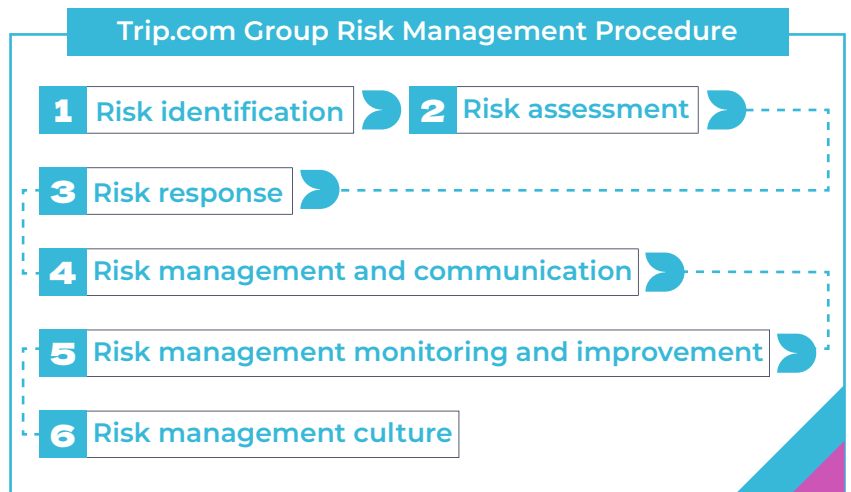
Trip.com Group Risk Management Procedure

1 Risk identification

2 Risk assessment

3 Risk response

4 Risk management and communication

5 Risk management monitoring and improvement

6 Risk management culture